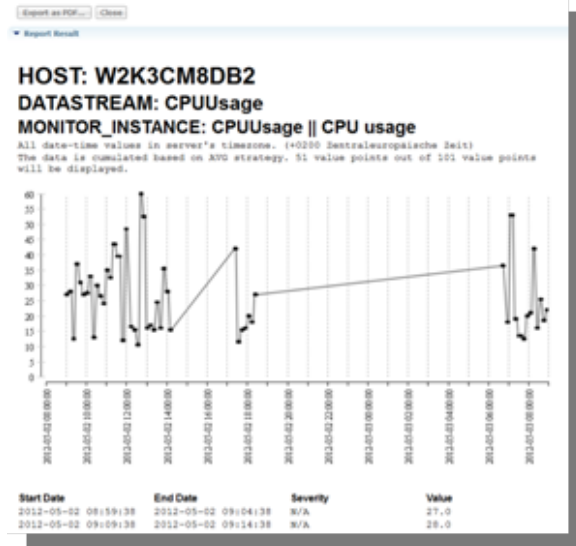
Export as PDF... Close

▼ Report Result

HOST: W2K3CM8DB2

DATASTREAM: CPUUsage

MONITOR_INSTANCE: CPUUsage || CPU usage

All date-time values in server's timezone. (+0200 Zentraleuropäische Zeit)
The data is cumulated based on AVG strategy. 51 value points out of 101 value points will be displayed.

60
55
50
45
40
35
30
25
20
15
10
5
0

2012-05-02 08:00:00
2012-05-02 10:00:00
2012-05-02 12:00:00
2012-05-02 14:00:00
2012-05-02 16:00:00
2012-05-02 18:00:00
2012-05-02 20:00:00
2012-05-02 22:00:00
2012-05-03 00:00:00
2012-05-03 02:00:00
2012-05-03 04:00:00
2012-05-03 06:00:00
2012-05-03 08:00:00

| Start Date | End Date | Severity | Value |
|---|---|---|---|
| 2012-05-02 08:59:38 | 2012-05-02 09:04:38 | N/A | 27.0 |
| 2012-05-02 09:09:38 | 2012-05-02 09:14:38 | N/A | 28.0 |